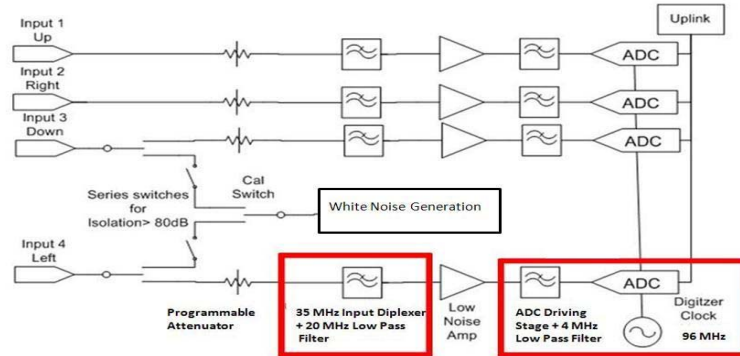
Input 1
Up

Input 2
Right

Input 3
Down

Uplink

ADC

ADC

ADC

Cal
Switch

Series switches
for
Isolation> 80dB

White Noise Generation

Input 4
Left

ADC

Programmable
Attenuator

35 MHz Input Diplexer
+ 20 MHz Low Pass
Filter

Low
Noise
Amp

ADC Driving
Stage + 4 MHz
Low Pass Filter

Digitzer
Clock

96 MHz